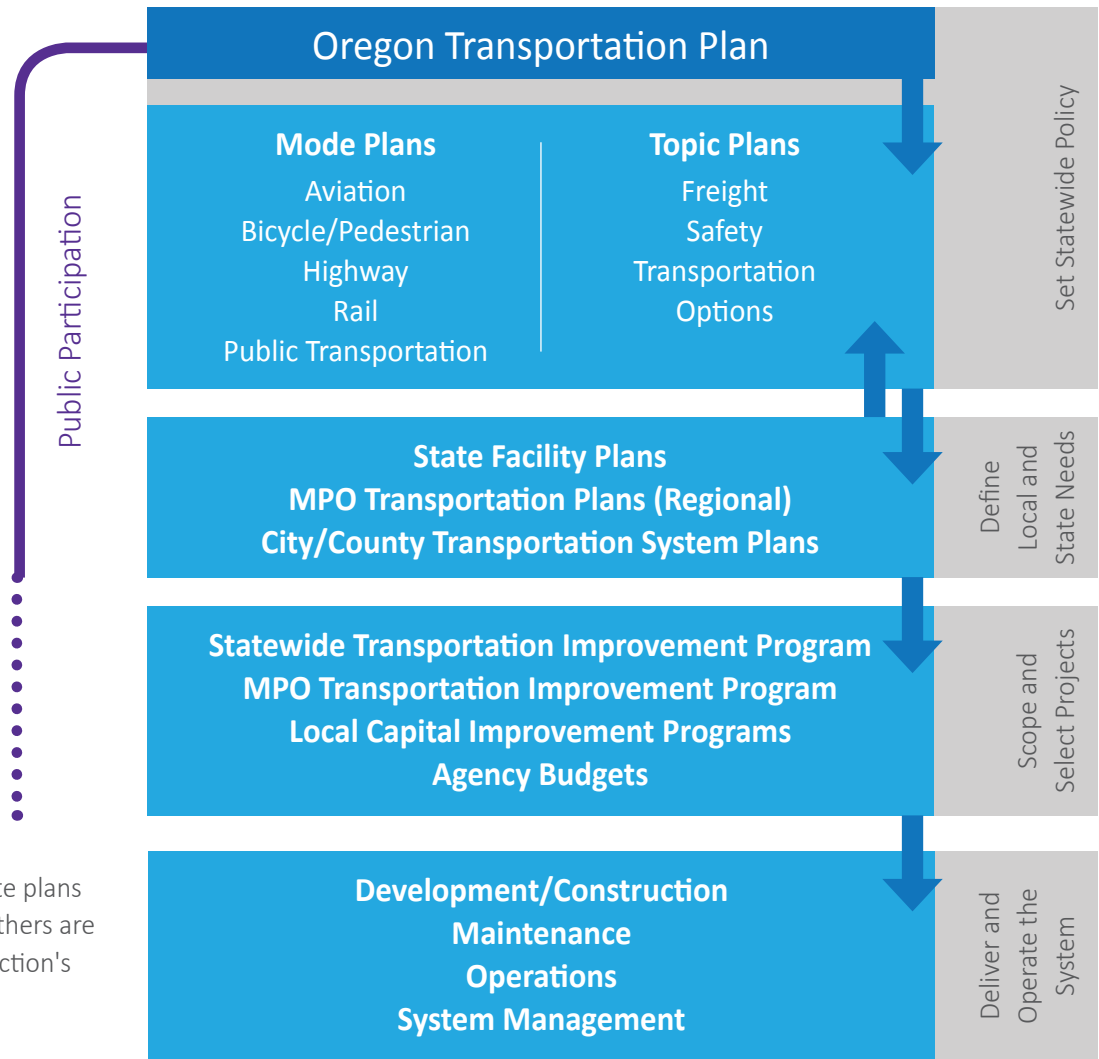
Oregon Transportation Plan

Public Participation

Mode Plans
Aviation
Bicycle/Pedestrian
Highway
Rail
Public Transportation

Topic Plans
Freight
Safety
Transportation Options

Set Statewide Policy

State Facility Plans
MPO Transportation Plans (Regional)
City/County Transportation System Plans

Define Local and State Needs

Statewide Transportation Improvement Program
MPO Transportation Improvement Program
Local Capital Improvement Programs
Agency Budgets

Scope and Select Projects

Development/Construction
Maintenance
Operations
System Management

Deliver and Operate the System

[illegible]te plans
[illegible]thers are
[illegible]ction's